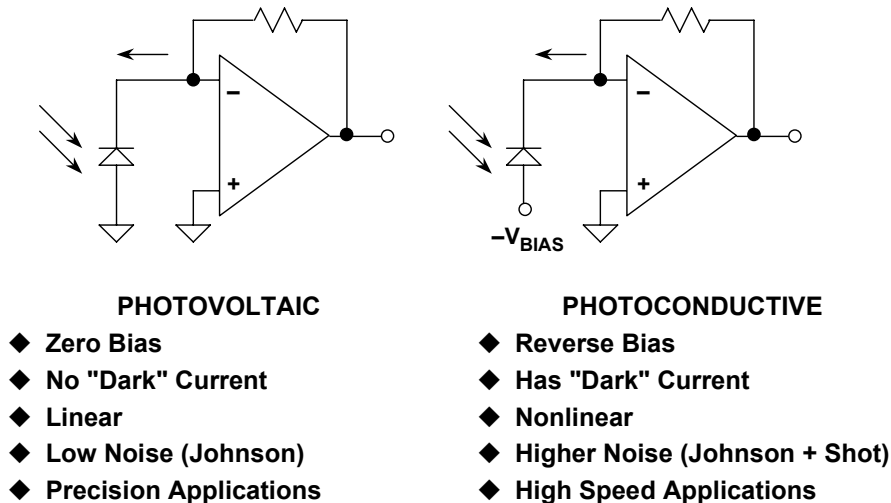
–

+

–

+

$-V_{BIAS}$

PHOTOVOLTAIC
◆ Zero Bias
◆ No "Dark" Current
◆ Linear
◆ Low Noise (Johnson)
◆ Precision Applications

PHOTOCONDUCTIVE
◆ Reverse Bias
◆ Has "Dark" Current
◆ Nonlinear
◆ Higher Noise (Johnson + Shot)
◆ High Speed Applications